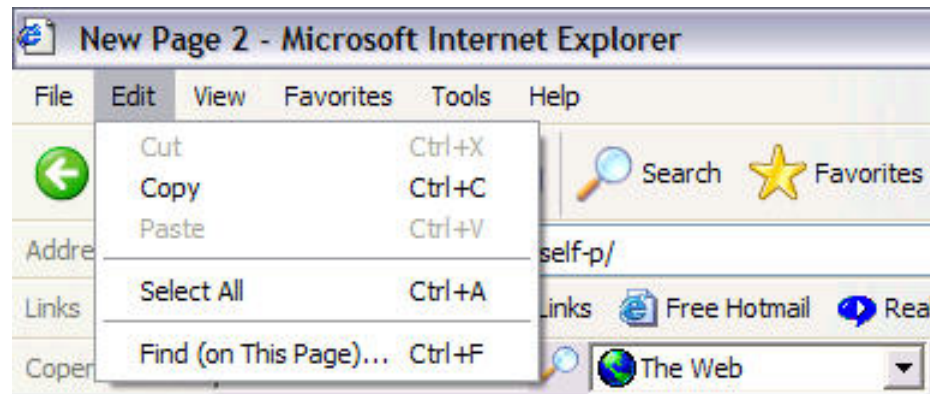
New Page 2 - Microsoft Internet Explorer

File Edit View Favorites Tools Help

Cut Ctrl+X
Copy Ctrl+C
Paste Ctrl+V
Select All Ctrl+A
Find (on This Page)... Ctrl+F

Search Favorites

Addre

self-p/

Links

Links Free Hotmail Rea

Coper

The Web